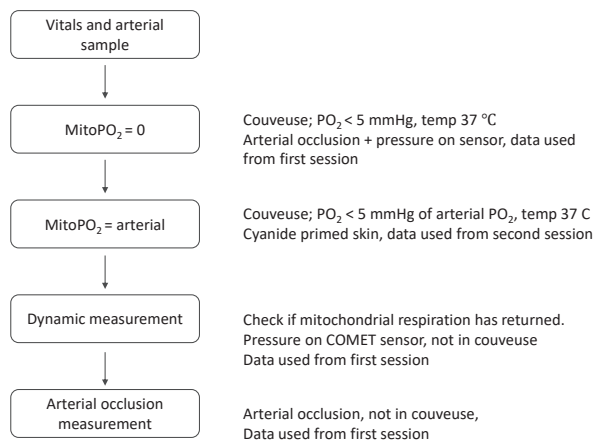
Vitals and arterial sample

MitoPO$_2$ = 0

Couveuse; PO$_2$ < 5 mmHg, temp 37 °C
Arterial occlusion + pressure on sensor, data used from first session

MitoPO$_2$ = arterial

Couveuse; PO$_2$ < 5 mmHg of arterial PO$_2$, temp 37 C
Cyanide primed skin, data used from second session

Dynamic measurement

Check if mitochondrial respiration has returned.
Pressure on COMET sensor, not in couveuse
Data used from first session

Arterial occlusion measurement

Arterial occlusion, not in couveuse,
Data used from first session